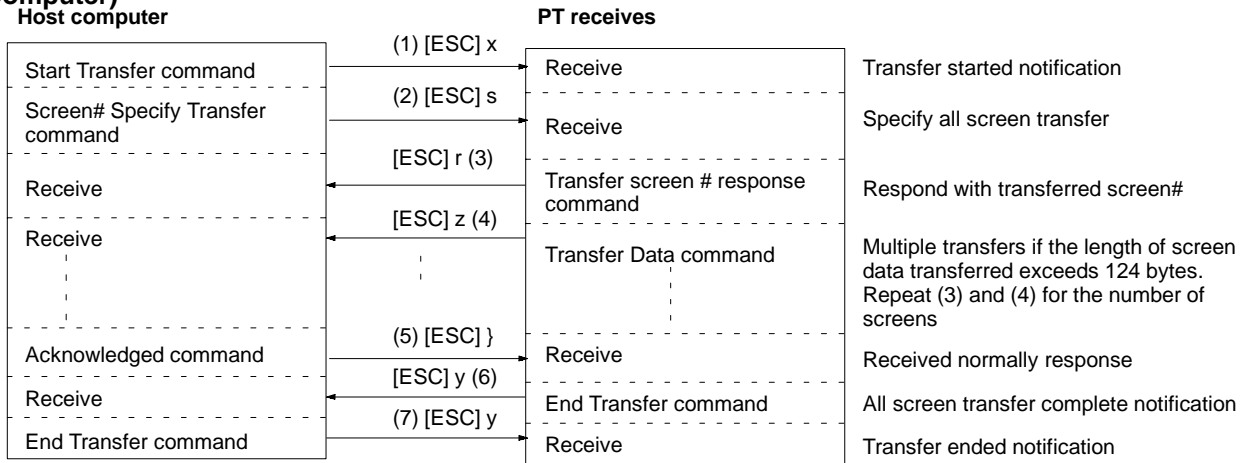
omputer)

Host computer

PT receives

| Host computer | | PT receives | |
|---|---|---|---|
| Start Transfer command | (1) [ESC] x | Receive | Transfer started notification |
| Screen# Specify Transfer command | (2) [ESC] s | Receive | Specify all screen transfer |
| Receive | [ESC] r (3) | Transfer screen # response command | Respond with transferred screen# |
| Receive | [ESC] z (4) | Transfer Data command | Multiple transfers if the length of screen data transferred exceeds 124 bytes. Repeat (3) and (4) for the number of screens |
| Acknowledged command | (5) [ESC] } | Receive | Received normally response |
| Receive | [ESC] y (6) | End Transfer command | All screen transfer complete notification |
| End Transfer command | (7) [ESC] y | Receive | Transfer ended notification |